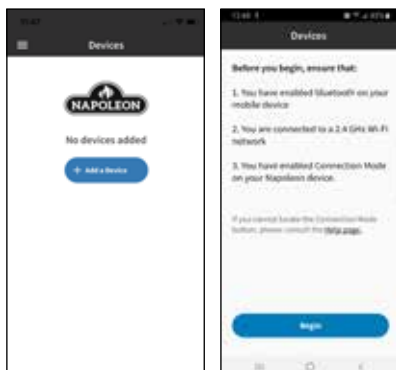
Devices

NAPOLEON

No devices added

+ Add a Device

Devices

Before you begin, ensure that:

1. You have enabled Bluetooth on your mobile device

2. You are connected to a 2.4 GHz Wi-Fi network

3. You have enabled Connection Mode on your Napoleon device.

If you cannot locate the Connection Mode button, please consult the Help page.

Begin